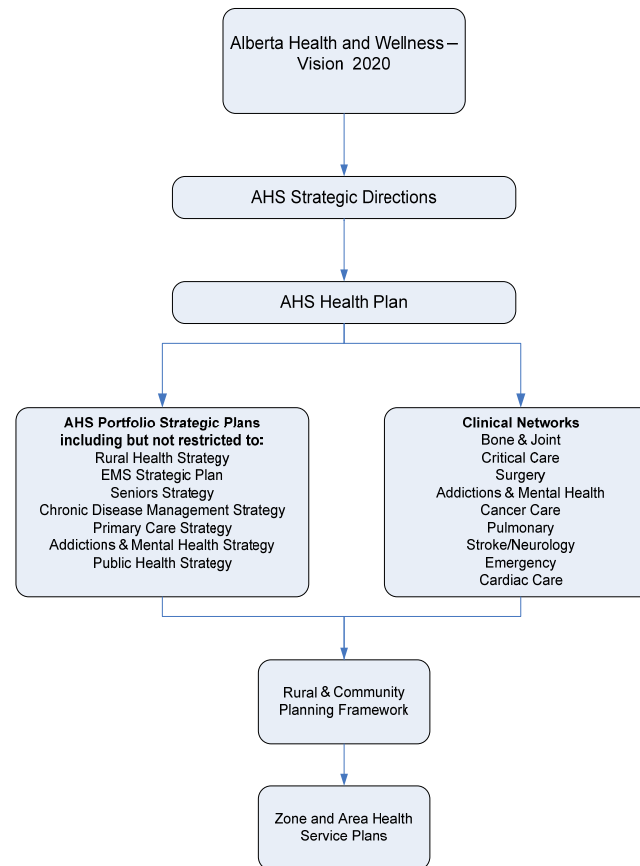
Alberta Health and Wellness – Vision 2020

AHS Strategic Directions

AHS Health Plan

**AHS Portfolio Strategic Plans including but not restricted to:**
Rural Health Strategy
EMS Strategic Plan
Seniors Strategy
Chronic Disease Management Strategy
Primary Care Strategy
Addictions & Mental Health Strategy
Public Health Strategy

**Clinical Networks**
Bone & Joint
Critical Care
Surgery
Addictions & Mental Health
Cancer Care
Pulmonary
Stroke/Neurology
Emergency
Cardiac Care

Rural & Community Planning Framework

Zone and Area Health Service Plans